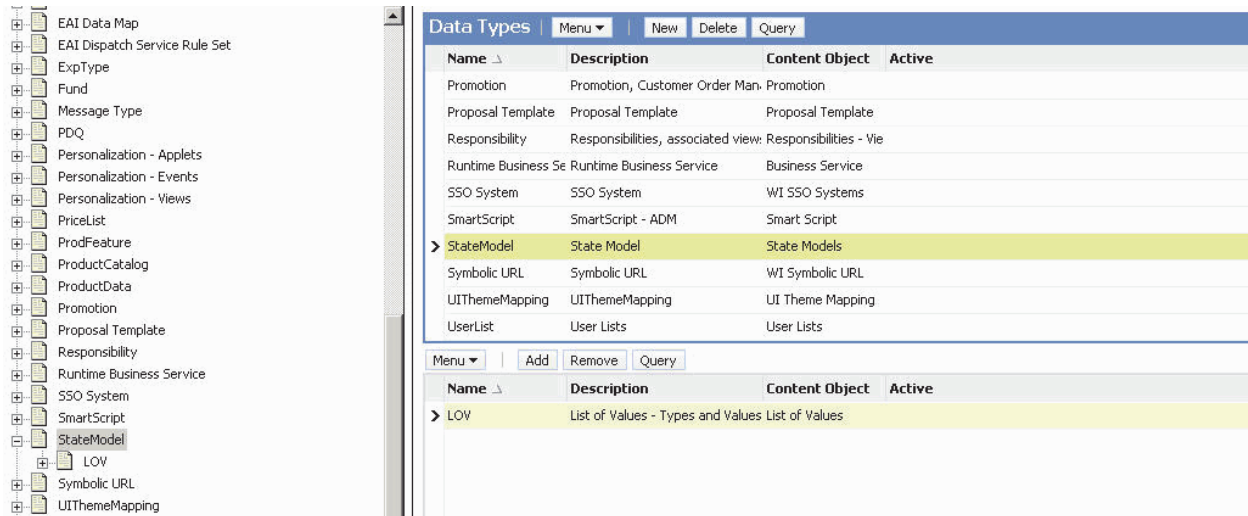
EAI Data Map
EAI Dispatch Service Rule Set
ExpType
Fund
Message Type
PDQ
Personalization - Applets
Personalization - Events
Personalization - Views
PriceList
ProdFeature
ProductCatalog
ProductData
Promotion
Proposal Template
Responsibility
Runtime Business Service
SSO System
SmartScript
StateModel
LOV
Symbolic URL
UIThemeMapping

Data Types | Menu ▾ | New Delete Query

| Name | Description | Content Object | Active |
|---|---|---|---|
| Promotion | Promotion, Customer Order Man | Promotion | |
| Proposal Template | Proposal Template | Proposal Template | |
| Responsibility | Responsibilities, associated view | Responsibilities - Vie | |
| Runtime Business Se | Runtime Business Service | Business Service | |
| SSO System | SSO System | WI SSO Systems | |
| SmartScript | SmartScript - ADM | Smart Script | |
| StateModel | State Model | State Models | |
| Symbolic URL | Symbolic URL | WI Symbolic URL | |
| UIThemeMapping | UIThemeMapping | UI Theme Mapping | |
| UserList | User Lists | User Lists | |

Menu ▾ | Add Remove Query

| Name | Description | Content Object | Active |
|---|---|---|---|
| LOV | List of Values - Types and Values | List of Values | |